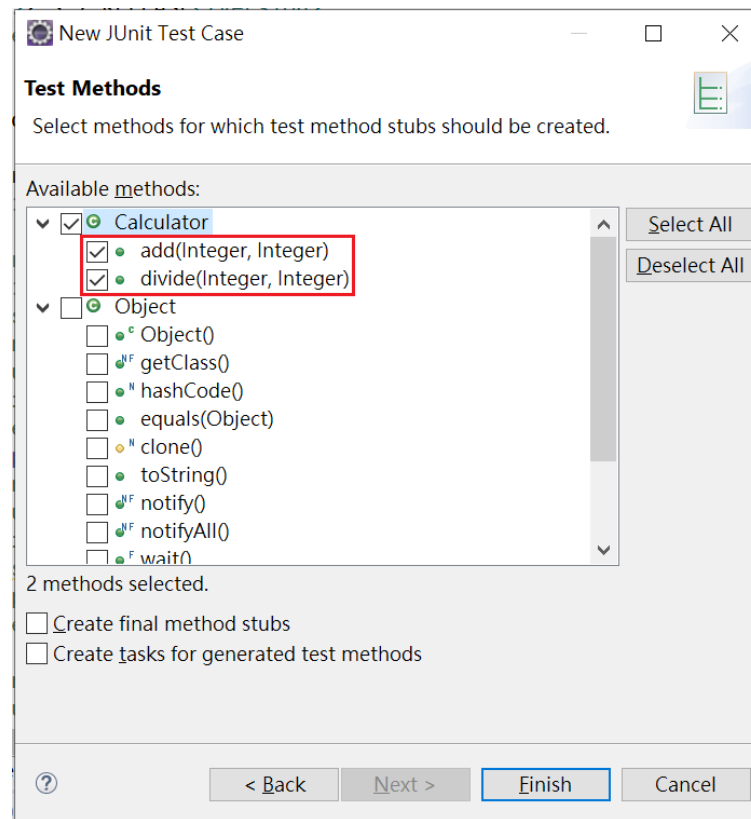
New JUnit Test Case

Test Methods

Select methods for which test method stubs should be created.

Available methods:

Calculator
add(Integer, Integer)
divide(Integer, Integer)
Object
Object()
getClass()
hashCode()
equals(Object)
clone()
toString()
notify()
notifyAll()
wait()

Select All
Deselect All

2 methods selected.

Create final method stubs
Create tasks for generated test methods

< Back
Next >
Finish
Cancel